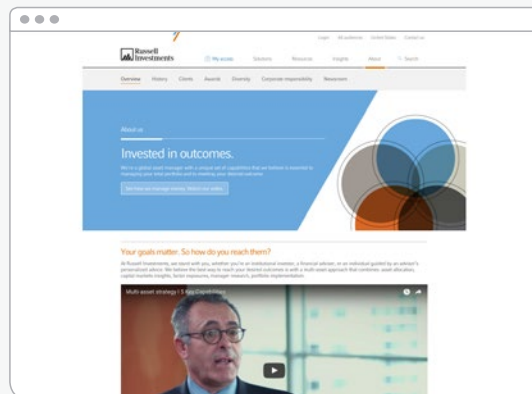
Login All audiences United States Contact us

Russell Investments

My access Solutions Resources Insights About Search

Overview History Clients Awards Diversity Corporate responsibility Newsroom

About us

Invested in outcomes.

We're a global asset manager with a unique set of capabilities that we believe is essential to managing your total portfolio and to meeting your desired outcome.

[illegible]

Your goals matter. So how do you reach them?

At Russell Investments, we stand with you, whether you're an institutional investor, a financial advisor, or an individual guided by an advisor's personalized advice. We believe the best way to reach your desired outcome is with a multi-asset approach that combines: asset allocation, capital markets insights, factor exposures, manager research, portfolio implementation.

Multi-asset strategy | 5 Key Capabilities